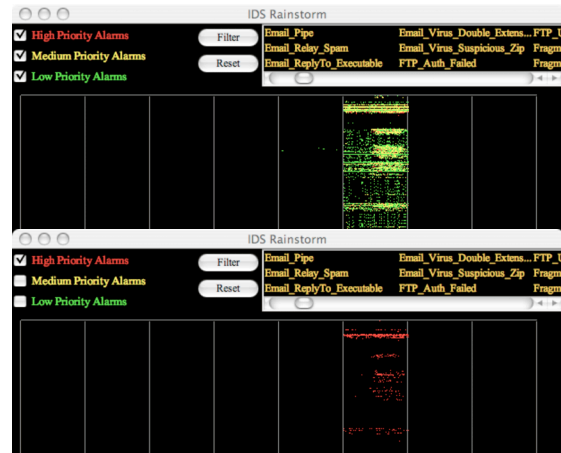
IDS Rainstorm

High Priority Alarms
Medium Priority Alarms
Low Priority Alarms

Filter
Reset

Email_Pipe
Email_Relay_Spam
Email_ReplyTo_Executable
Email_Virus_Double_Extens...
Email_Virus_Suspicious_Zip
FTP_Auth_Failed
FTP_
Fragm
Fragm

IDS Rainstorm

High Priority Alarms
Medium Priority Alarms
Low Priority Alarms

Filter
Reset

Email_Pipe
Email_Relay_Spam
Email_ReplyTo_Executable
Email_Virus_Double_Extens...
Email_Virus_Suspicious_Zip
FTP_Auth_Failed
FTP_U
Fragm
Fragm